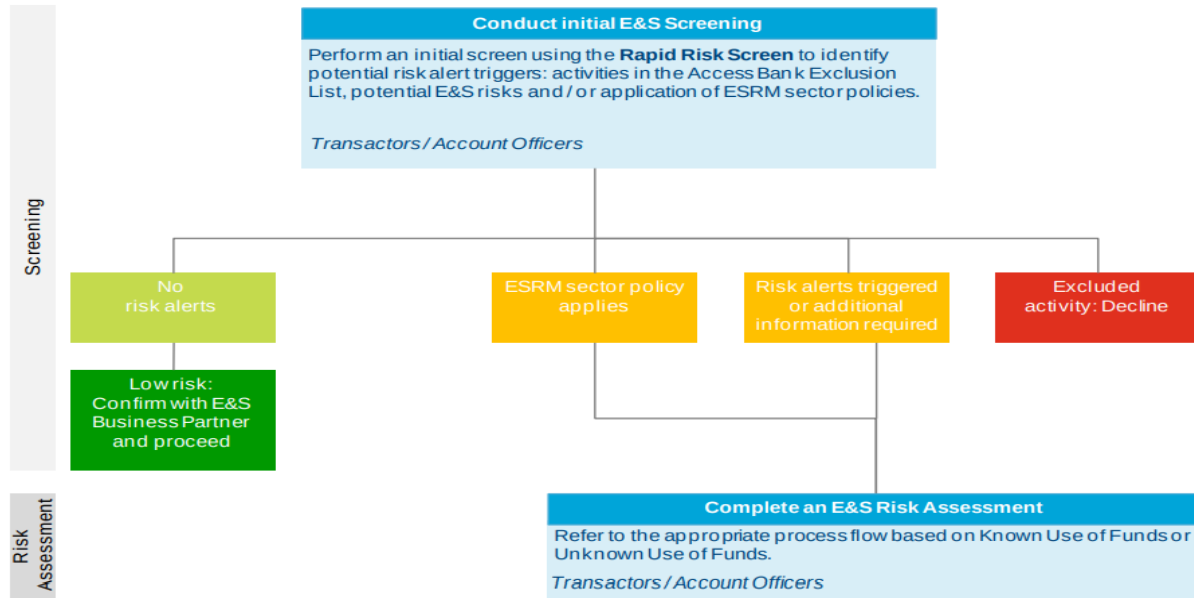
Screening

Conduct initial E&S Screening

Perform an initial screen using the **Rapid Risk Screen** to identify potential risk alert triggers: activities in the Access Bank Exclusion List, potential E&S risks and / or application of ESRM sector policies.

*Transactors / Account Officers*

No risk alerts

ESRM sector policy applies

Risk alerts triggered or additional information required

Excluded activity: Decline

Low risk: Confirm with E&S Business Partner and proceed

Risk Assessment

Complete an E&S Risk Assessment

Refer to the appropriate process flow based on Known Use of Funds or Unknown Use of Funds.

*Transactors / Account Officers*